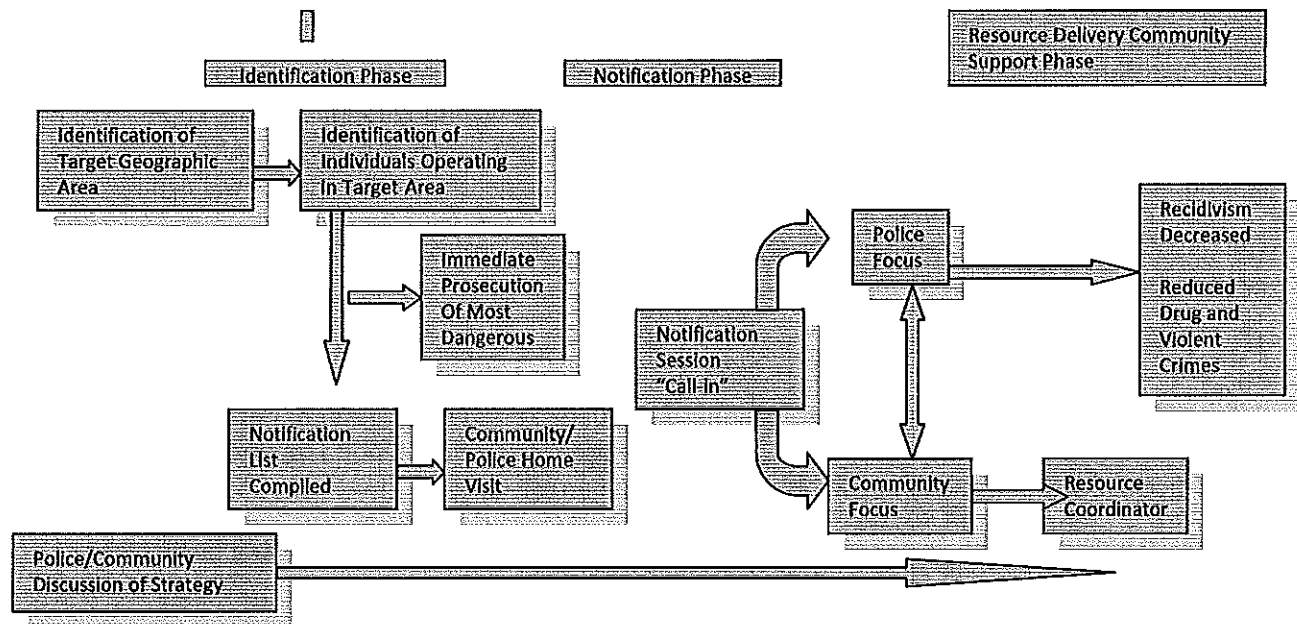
Identification Phase

Notification Phase

Resource Delivery Community Support Phase

Identification of Target Geographic Area

Identification of Individuals Operating In Target Area

Immediate Prosecution Of Most Dangerous

Notification List Compiled

Community/ Police Home Visit

Notification Session "Call-In"

Police Focus

Community Focus

Resource Coordinator

Recidivism Decreased

Reduced Drug and Violent Crimes

Police/Community Discussion of Strategy